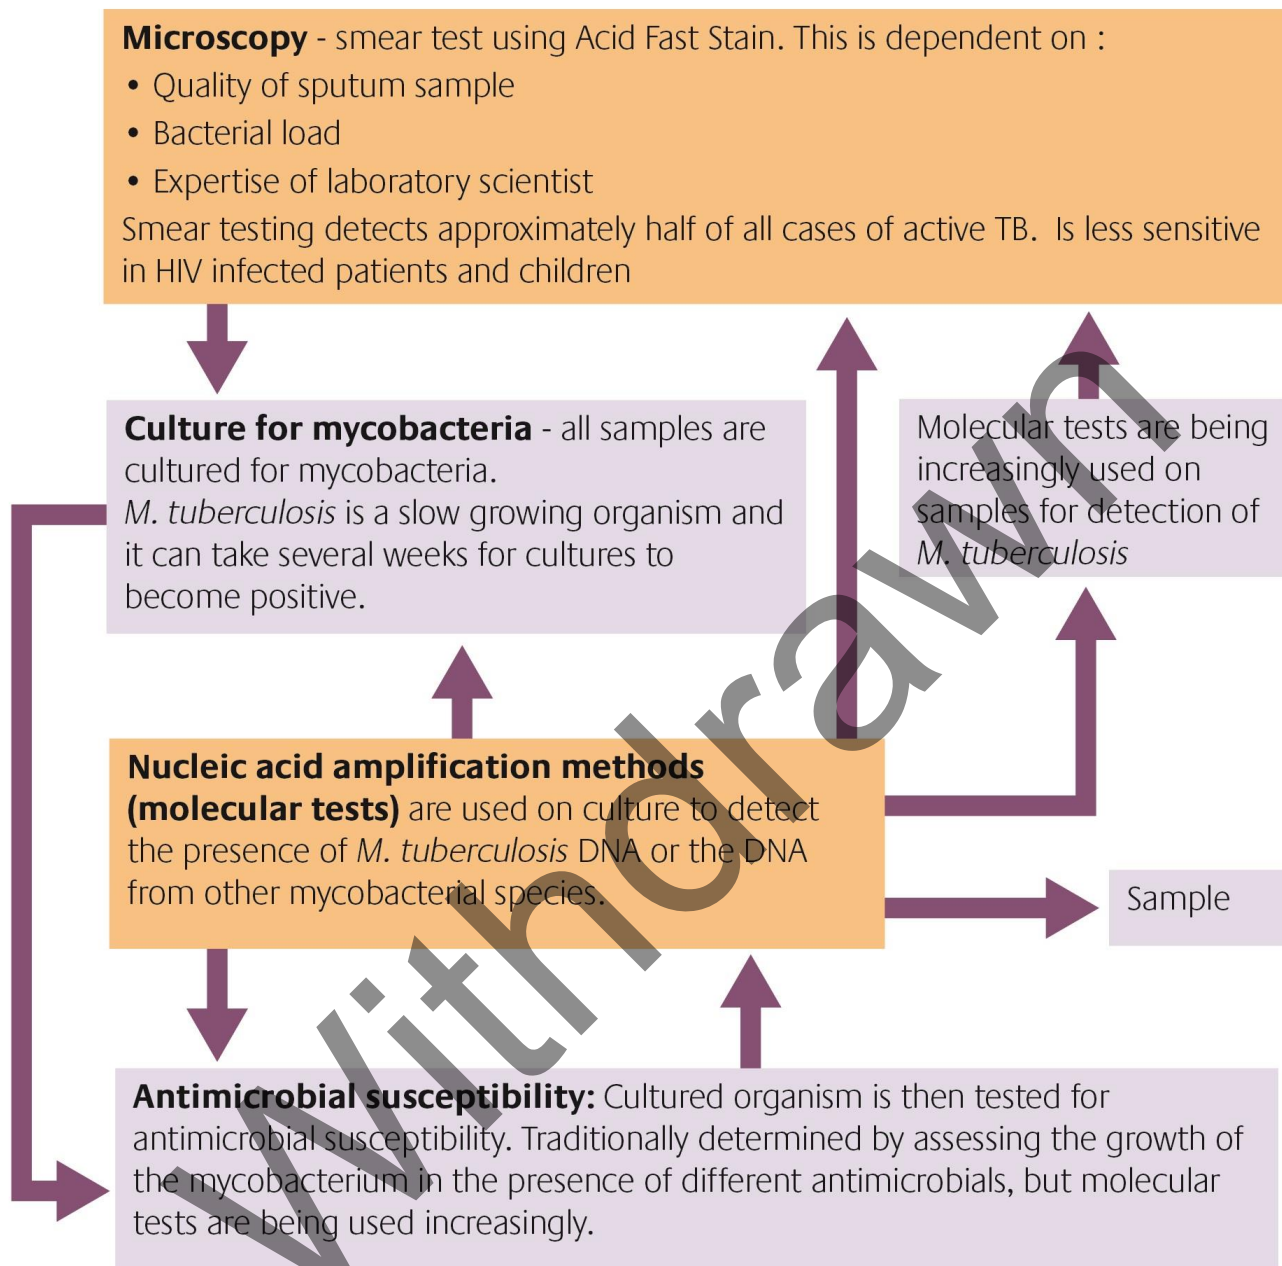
**Microscopy** - smear test using Acid Fast Stain. This is dependent on :
• Quality of sputum sample
• Bacterial load
• Expertise of laboratory scientist
Smear testing detects approximately half of all cases of active TB. Is less sensitive in HIV infected patients and children

**Culture for mycobacteria** - all samples are cultured for mycobacteria. *M. tuberculosis* is a slow growing organism and it can take several weeks for cultures to become positive.

Molecular tests are being increasingly used on samples for detection of *M. tuberculosis*

**Nucleic acid amplification methods (molecular tests)** are used on culture to detect the presence of *M. tuberculosis* DNA or the DNA from other mycobacterial species.

Sample

**Antimicrobial susceptibility:** Cultured organism is then tested for antimicrobial susceptibility. Traditionally determined by assessing the growth of the mycobacterium in the presence of different antimicrobials, but molecular tests are being used increasingly.

Withdrawn